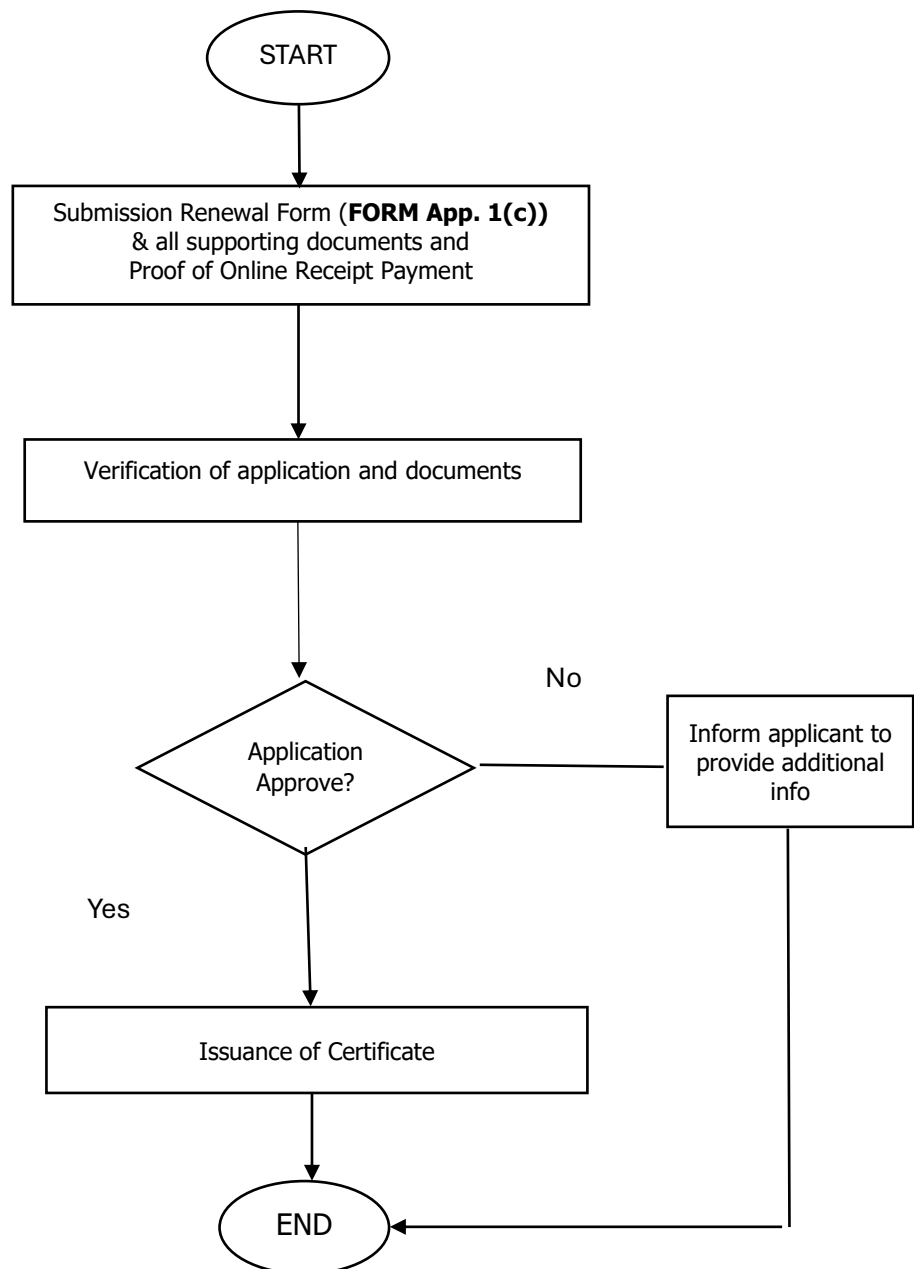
START

Submission Renewal Form (**FORM App. 1(c))** & all supporting documents and Proof of Online Receipt Payment

Verification of application and documents

No

Application Approve?

Inform applicant to provide additional info

Yes

Issuance of Certificate

END